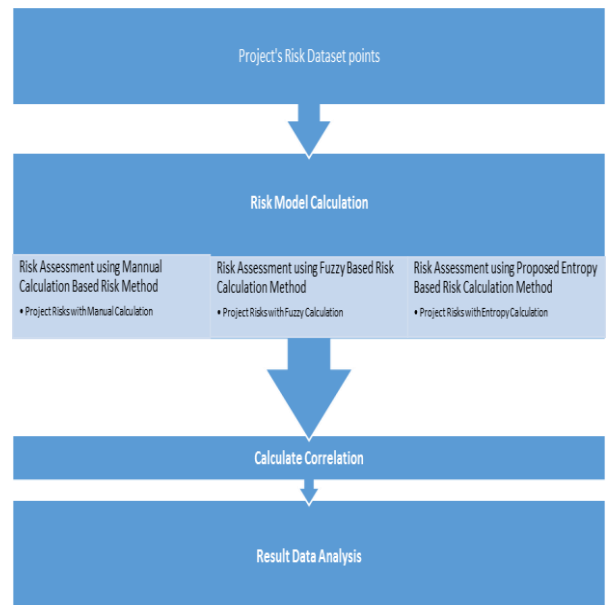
Project's Risk Dataset points

Risk Model Calculation

Risk Assessment using Mannual Calculation Based Risk Method

• Project Risks with Manual Calculation

Risk Assessment using Fuzzy Based Risk Calculation Method

• Project Risks with Fuzzy Calculation

Risk Assessment using Proposed Entropy Based Risk Calculation Method

• Project Risks with Entropy Calculation

Calculate Correlation

Result Data Analysis